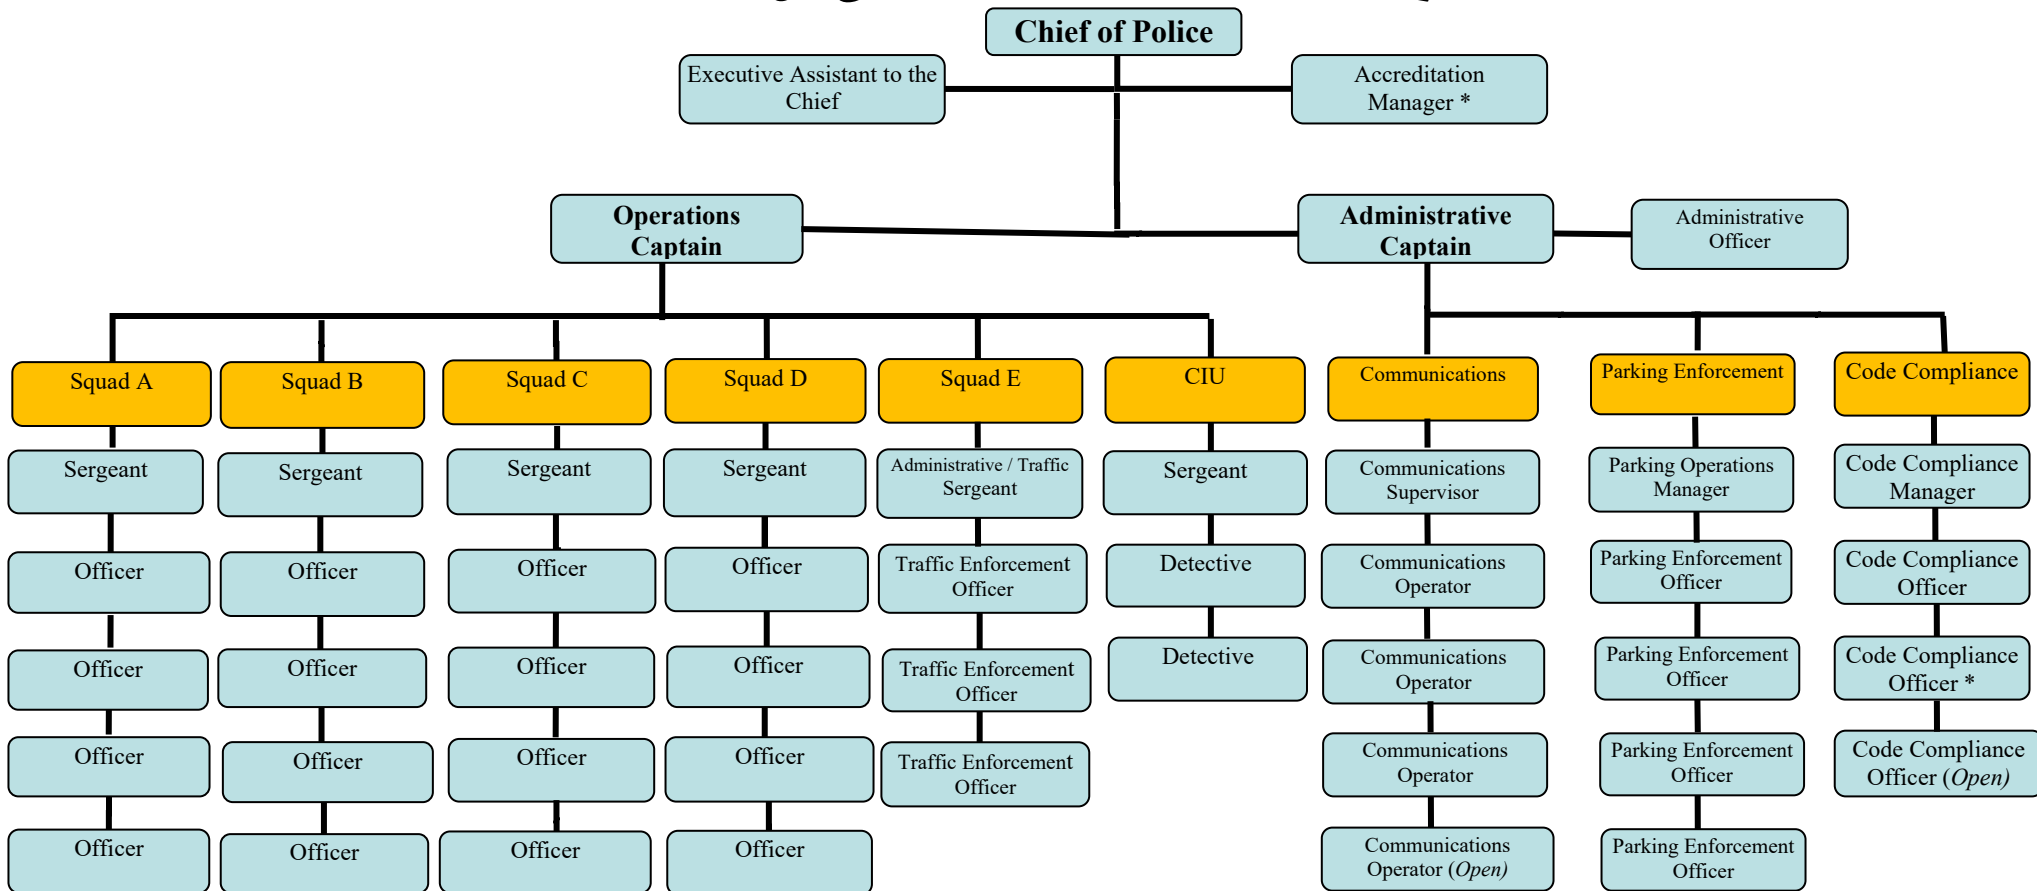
Chief of Police

Executive Assistant to the Chief

Accreditation Manager *

Operations Captain

Administrative Captain

Administrative Officer

Squad A

Sergeant

Officer

Officer

Officer

Officer

Squad B

Sergeant

Officer

Officer

Officer

Officer

Squad C

Sergeant

Officer

Officer

Officer

Officer

Squad D

Sergeant

Officer

Officer

Officer

Officer

Squad E

Administrative / Traffic Sergeant

Traffic Enforcement Officer

Traffic Enforcement Officer

Traffic Enforcement Officer

CIU

Sergeant

Detective

Detective

Communications

Communications Supervisor

Communications Operator

Communications Operator

Communications Operator

Communications Operator (*Open*)

Parking Enforcement

Parking Operations Manager

Parking Enforcement Officer

Parking Enforcement Officer

Parking Enforcement Officer

Parking Enforcement Officer

Code Compliance

Code Compliance Manager

Code Compliance Officer

Code Compliance Officer *

Code Compliance Officer (*Open*)